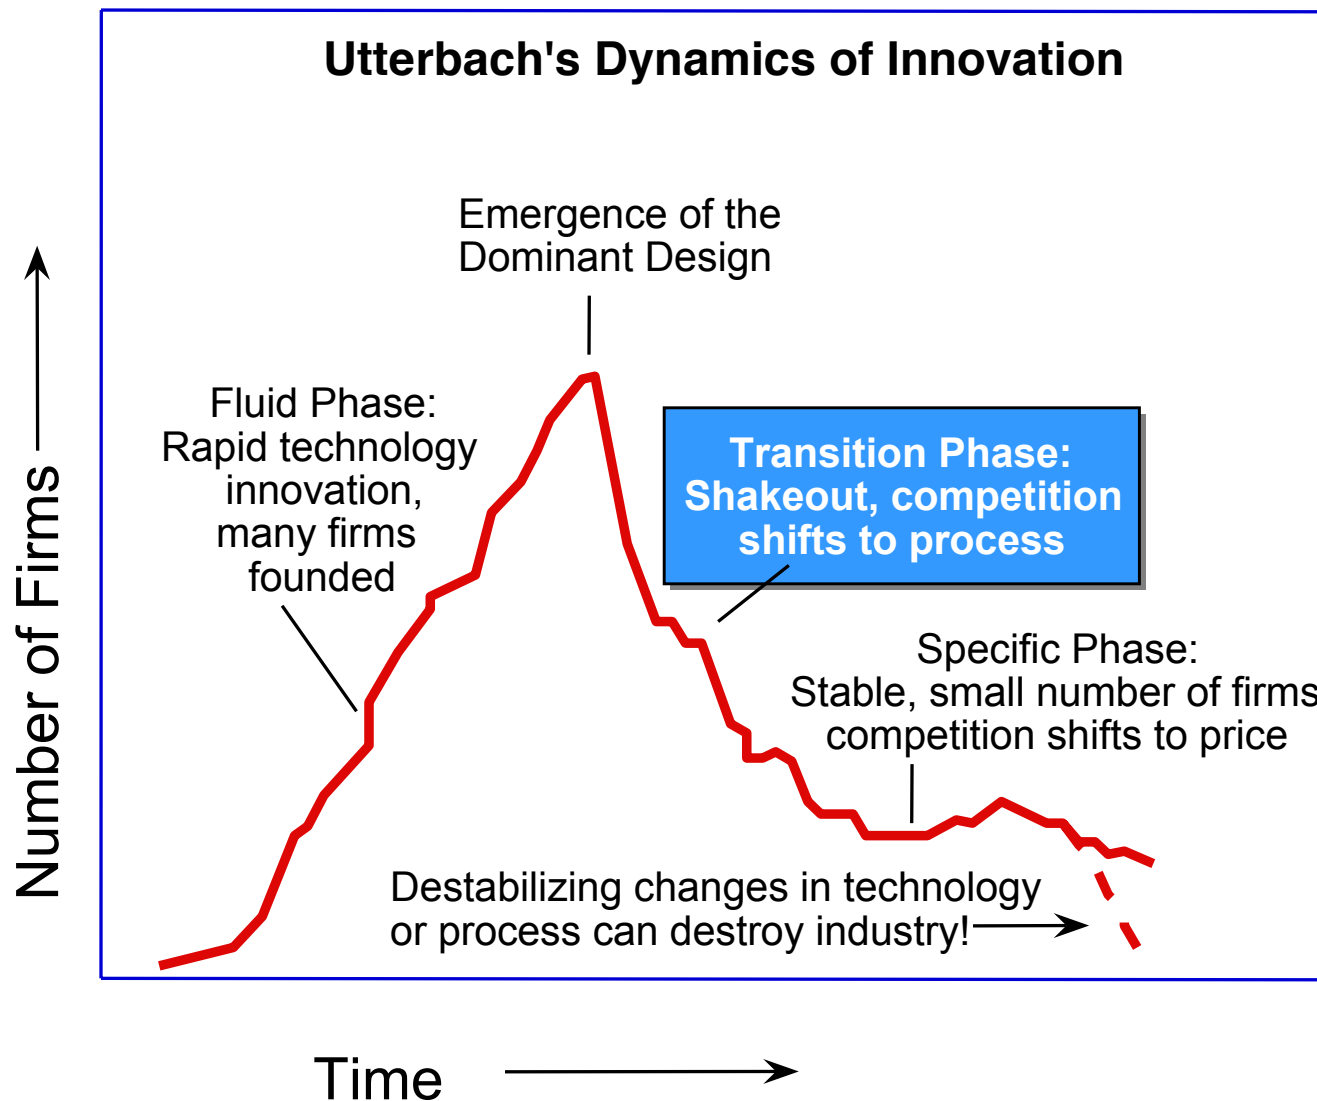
Utterbach's Dynamics of Innovation

Number of Firms

Emergence of the Dominant Design

Fluid Phase: Rapid technology innovation, many firms founded

Transition Phase: Shakeout, competition shifts to process

Specific Phase: Stable, small number of firms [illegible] competition shifts to price

Destabilizing changes in technology or process can destroy industry!

Time